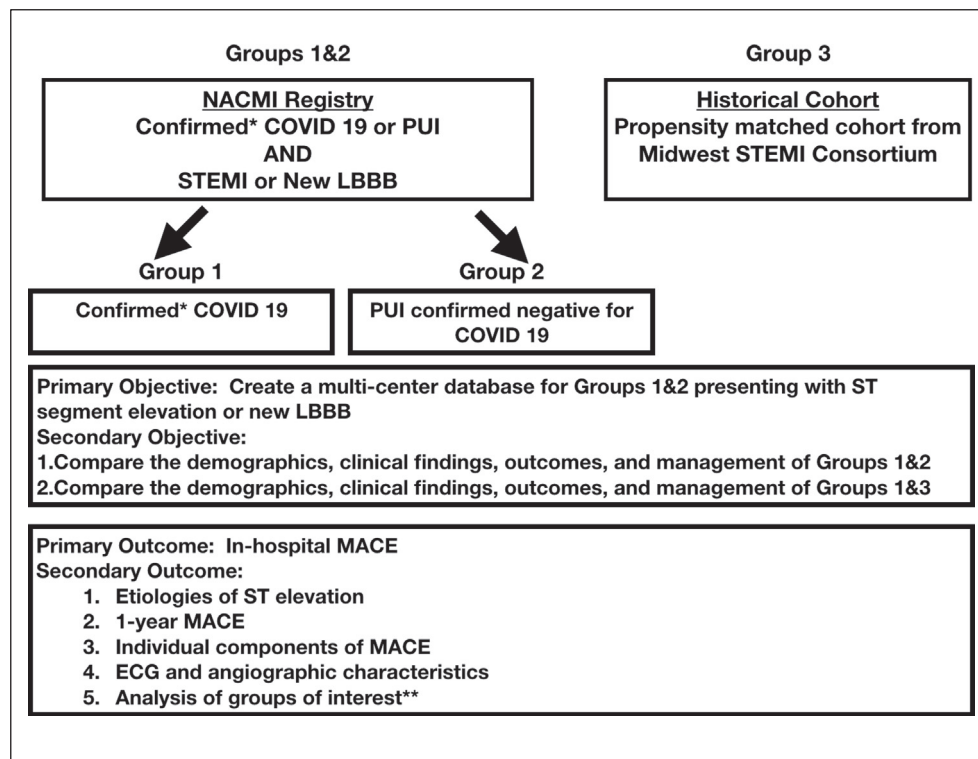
Groups 1&2

NACMI Registry
Confirmed* COVID 19 or PUI
AND
STEMI or New LBBB

Group 3

Historical Cohort
Propensity matched cohort from Midwest STEMI Consortium

Group 1

Confirmed* COVID 19

Group 2

PUI confirmed negative for COVID 19

Primary Objective: Create a multi-center database for Groups 1&2 presenting with ST segment elevation or new LBBB
Secondary Objective:
1.Compare the demographics, clinical findings, outcomes, and management of Groups 1&2
2.Compare the demographics, clinical findings, outcomes, and management of Groups 1&3

Primary Outcome: In-hospital MACE
Secondary Outcome:
1. Etiologies of ST elevation
2. 1-year MACE
3. Individual components of MACE
4. ECG and angiographic characteristics
5. Analysis of groups of interest**